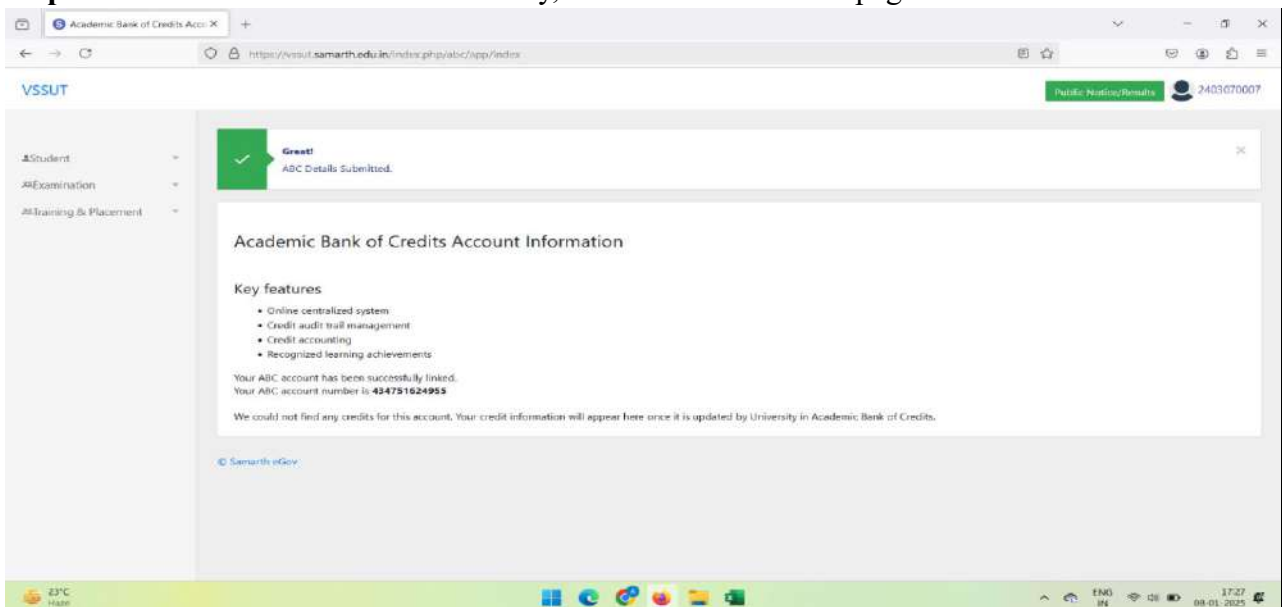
Academic Bank of Credits Acc ×

https://vssut.samarth.edu.in/index.php/abc/app/index

VSSUT

Public Notice/Results

2403070007

Student

Examination

Training & Placement

Great!

ABC Details Submitted.

Academic Bank of Credits Account Information

Key features

• Online centralized system
• Credit audit trail management
• Credit accounting
• Recognized learning achievements

Your ABC account has been successfully linked.
Your ABC account number is 434751624955

We could not find any credits for this account. Your credit information will appear here once it is updated by University in Academic Bank of Credits.

© Samarth eGov

23°C
Haze

ENG
IN

17:27
08-01-2025